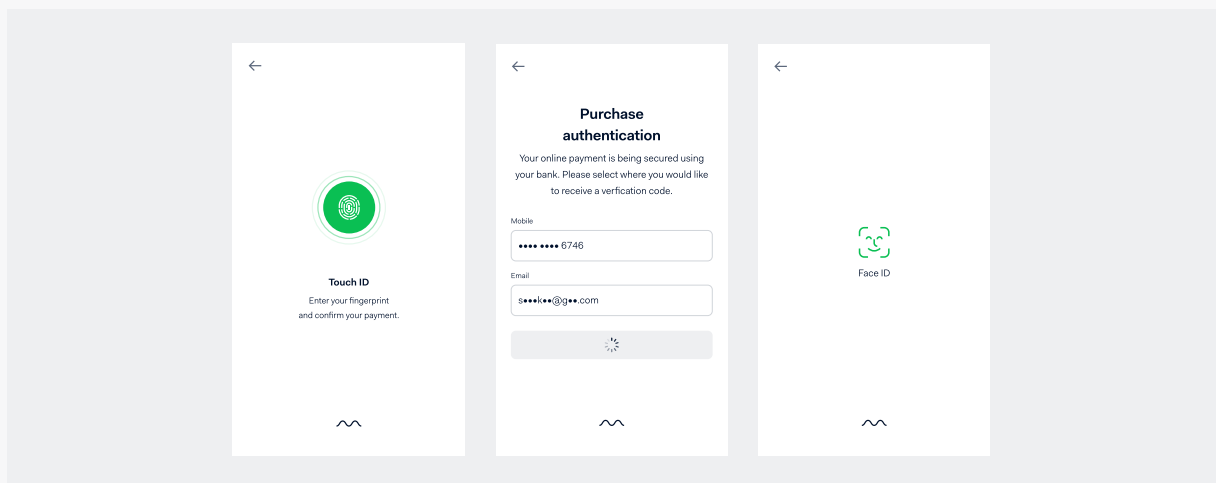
Touch ID

Enter your fingerprint and confirm your payment.

Purchase authentication

Your online payment is being secured using your bank. Please select where you would like to receive a verfication code.

Mobile

•••• •••• 6746

Email

s•••k••@g••.com

Face ID